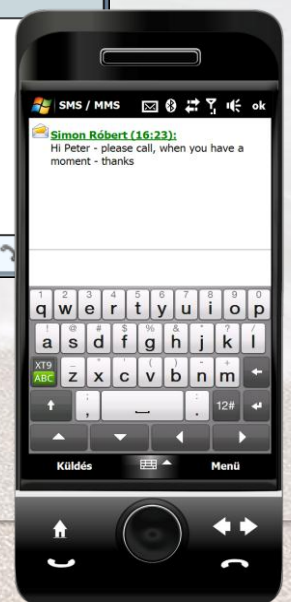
SMS / MMS ok

Simon Róbert (16:23):
Hi Peter - please call, when you have a moment - thanks

1 2 3 4 5 6 7 8 9 0
q w e r t y u i o p
! @ # $ % & * ( ) /
a s d f g h j k l
XT9 ABC
z x c v b n m
12#

Küldés Menü